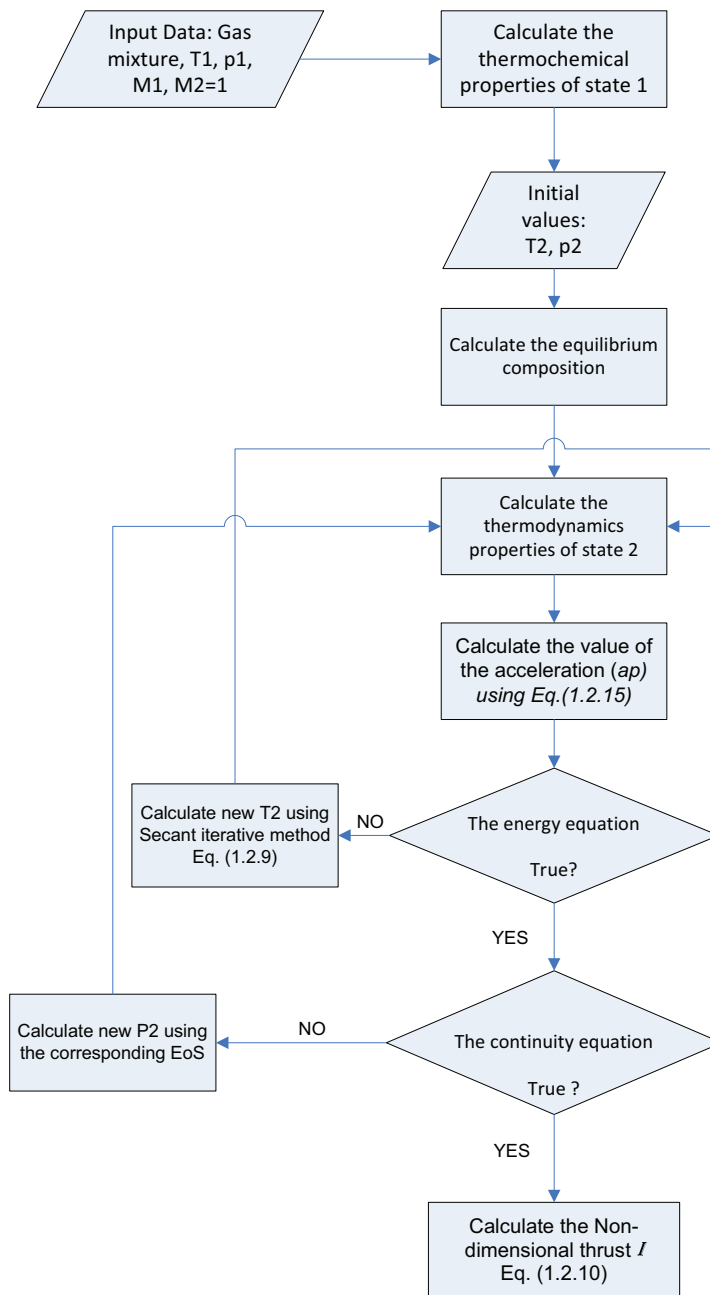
Input Data: Gas mixture, T1, p1, M1, M2=1

Calculate the thermochemical properties of state 1

Initial values: T2, p2

Calculate the equilibrium composition

Calculate the thermodynamics properties of state 2

Calculate the value of the acceleration (*ap*) *using Eq.(1.2.15)*

The energy equation

True?

NO

Calculate new T2 using Secant iterative method Eq. (1.2.9)

YES

The continuity equation

True ?

NO

Calculate new P2 using the corresponding EoS

YES

Calculate the Non-dimensional thrust $I$ Eq. (1.2.10)